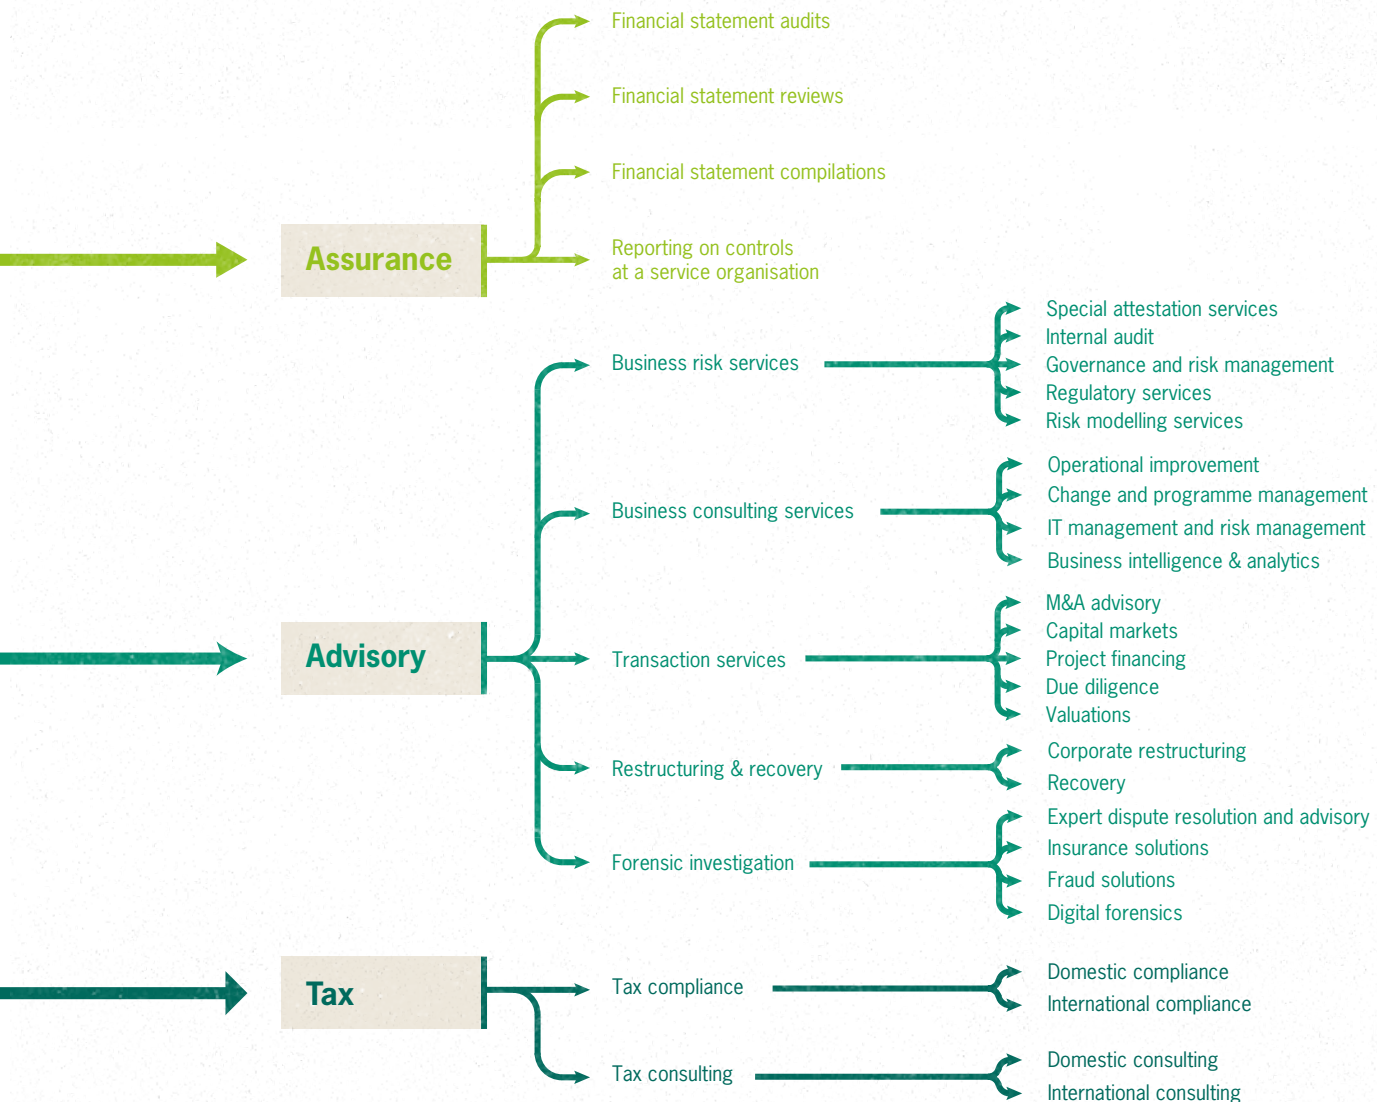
Financial statement audits

Financial statement reviews

Financial statement compilations

Assurance

Reporting on controls at a service organisation

Special attestation services
Internal audit
Governance and risk management
Regulatory services
Risk modelling services

Business risk services

Operational improvement
Change and programme management
IT management and risk management
Business intelligence & analytics

Business consulting services

M&A advisory
Capital markets
Project financing
Due diligence
Valuations

Advisory

Transaction services

Corporate restructuring
Recovery

Restructuring & recovery

Expert dispute resolution and advisory
Insurance solutions
Fraud solutions
Digital forensics

Forensic investigation

Tax

Tax compliance

Domestic compliance
International compliance

Tax consulting

Domestic consulting
International consulting